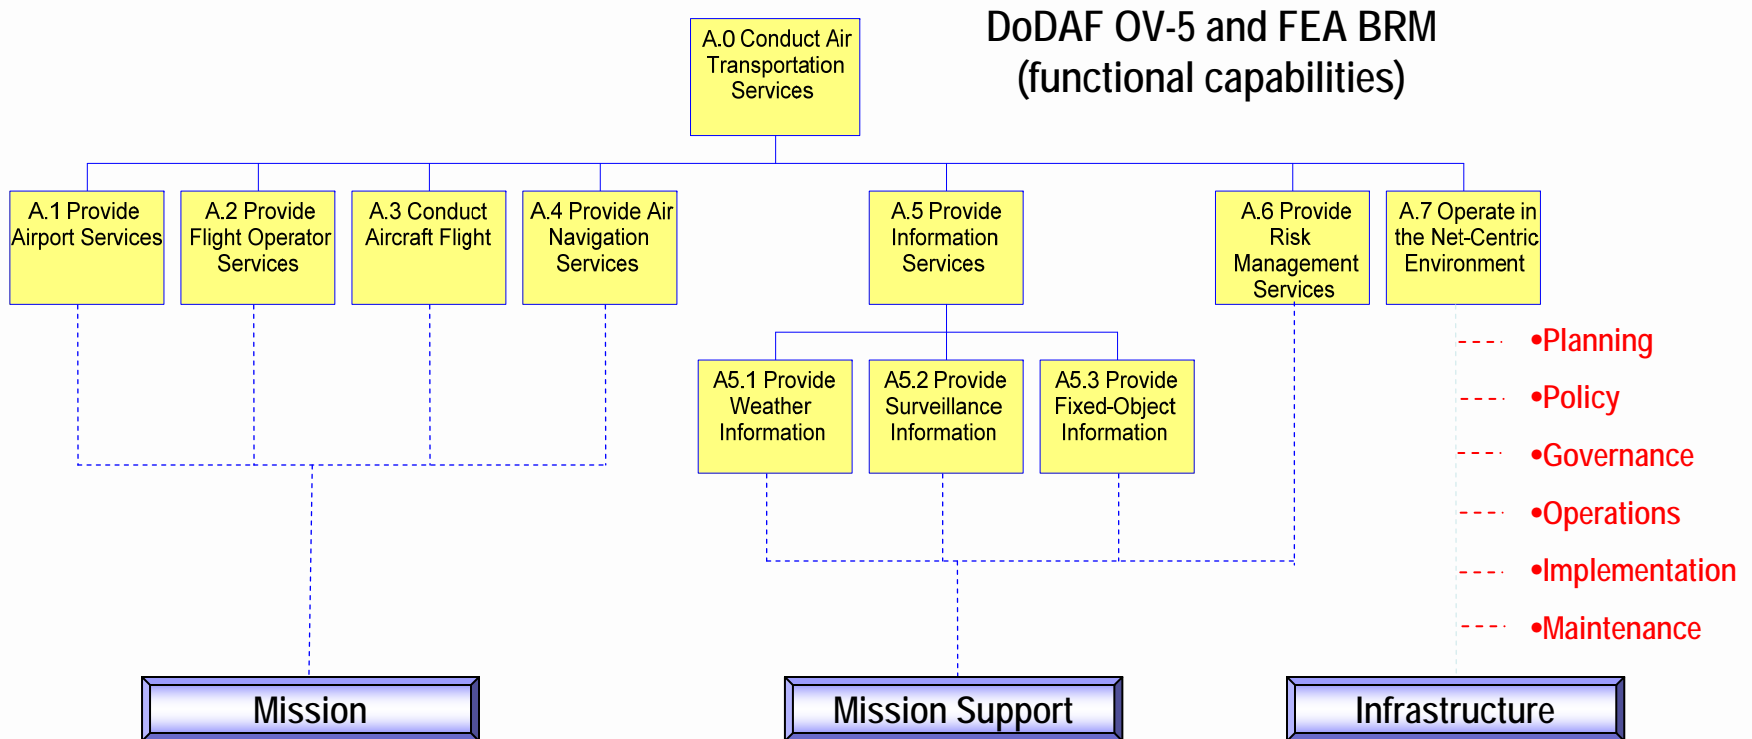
DoDAF OV-5 and FEA BRM (functional capabilities)

A.0 Conduct Air Transportation Services

A.1 Provide Airport Services

A.2 Provide Flight Operator Services

A.3 Conduct Aircraft Flight

A.4 Provide Air Navigation Services

A.5 Provide Information Services

A.6 Provide Risk Management Services

A.7 Operate in the Net-Centric Environment

A5.1 Provide Weather Information

A5.2 Provide Surveillance Information

A5.3 Provide Fixed-Object Information

•Planning

•Policy

•Governance

•Operations

•Implementation

•Maintenance

Mission

Mission Support

Infrastructure